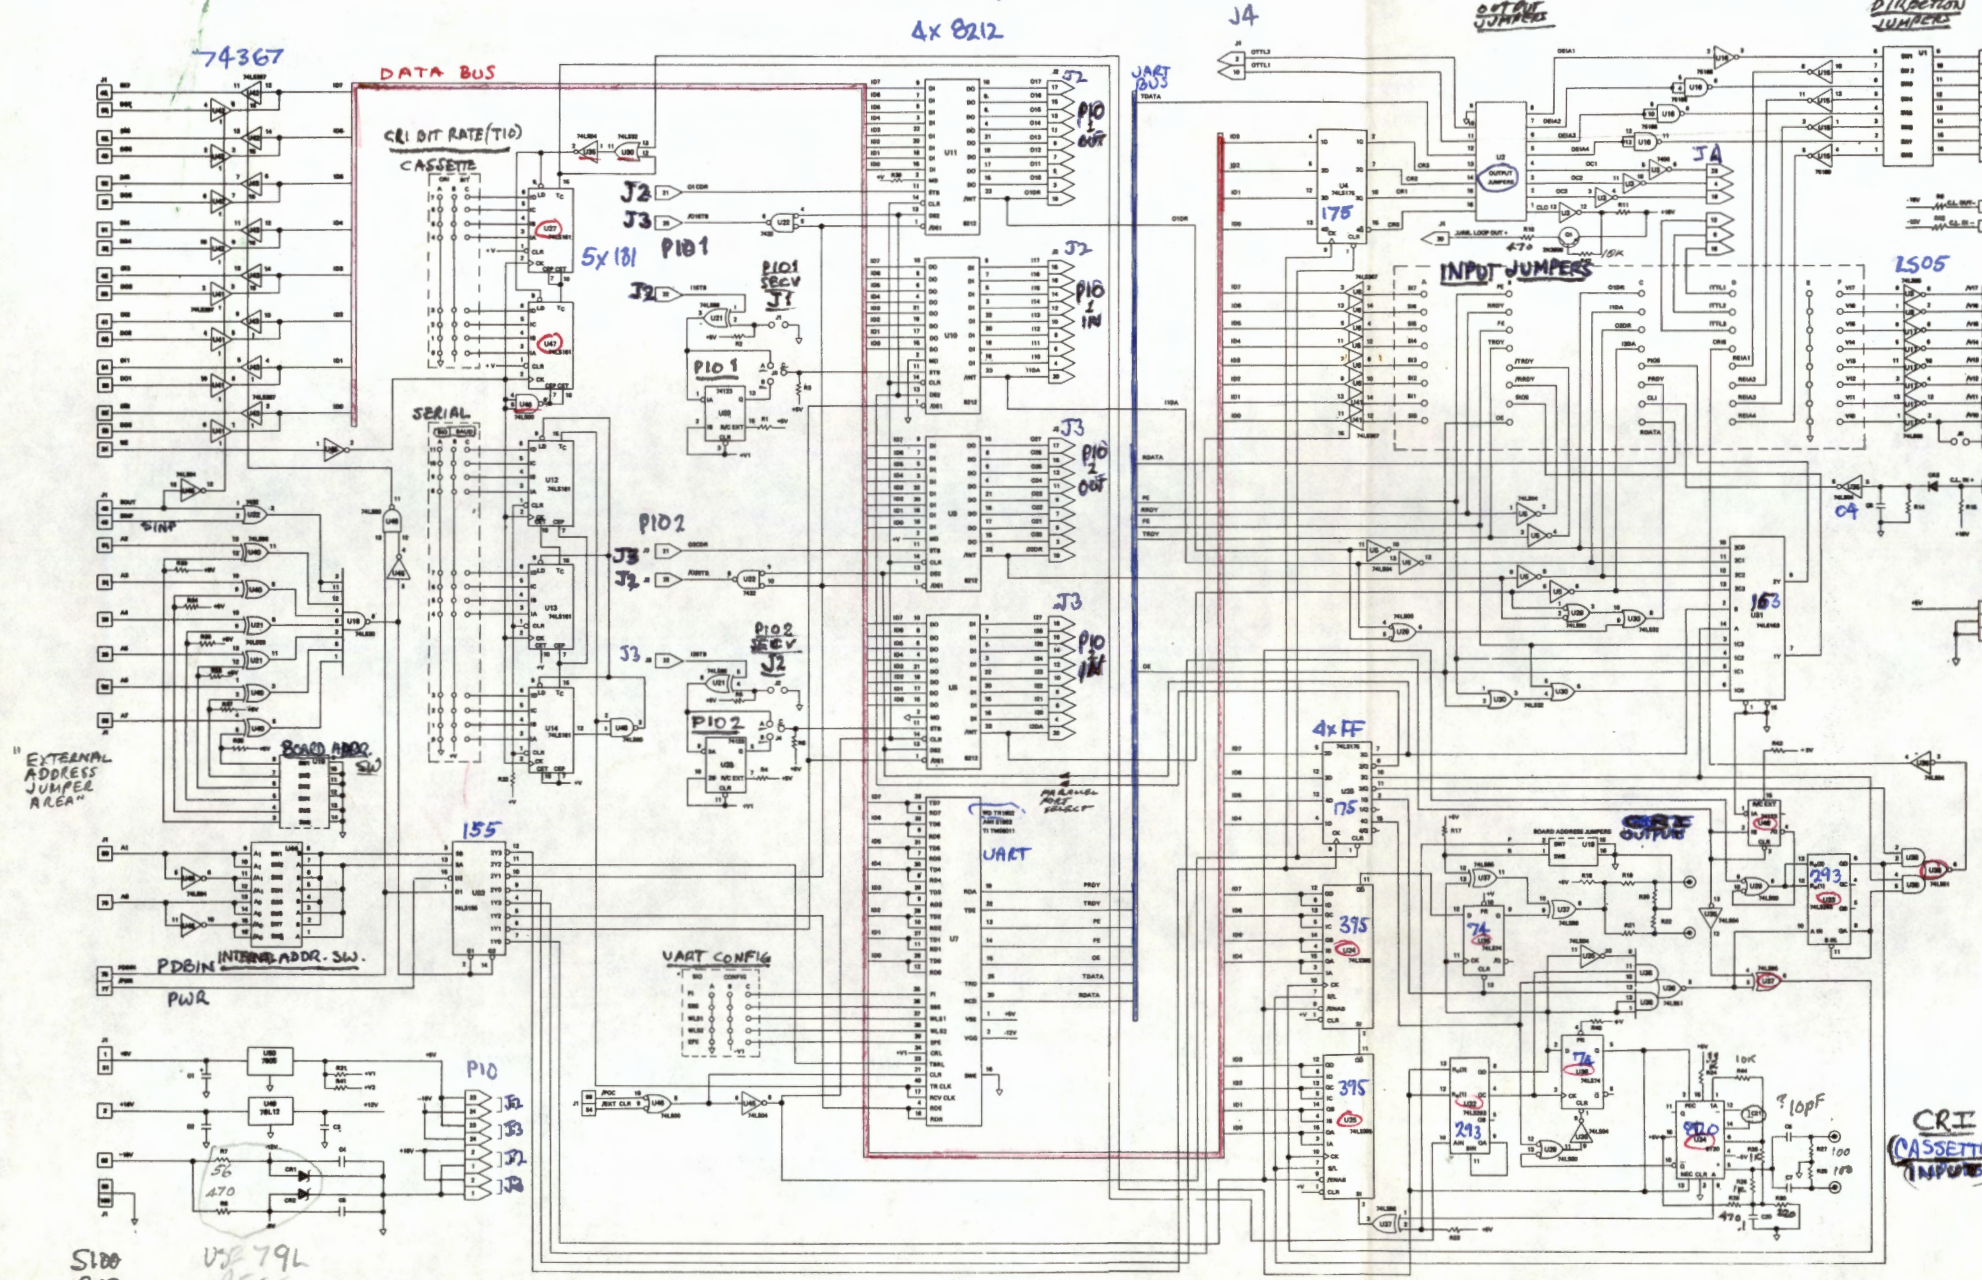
74367
DATA BUS
4x 8212
J4
OUTPUT JUMPERS
DIRECTION JUMPERS
CRI BIT RATE (TIO)
CASSETTE
J2
J3
5x 181
PIO 1
PIO 1 OUT
PIO 1 IN
PIO 2 OUT
PIO 2 IN
UART BUS
175
JA
INPUT JUMPERS
1505
PIO 1 SECV J1
PIO 1
SERIAL
PIO 2
PIO 2 SECV J2
PIO 2
04
163
4x FF
175
EXTERNAL ADDRESS JUMPER AREA"
BOARD ADDR. SW
155
UART
293
395
74
PDBIN
INTERNAL ADDR. SW.
PWR
UART CONFIG
PIO
J1
J3
J2
J4
395
74
293
8T20
10pF
10K
CRI (CASSETTE INPUT)
56
470
S100
U5 79L